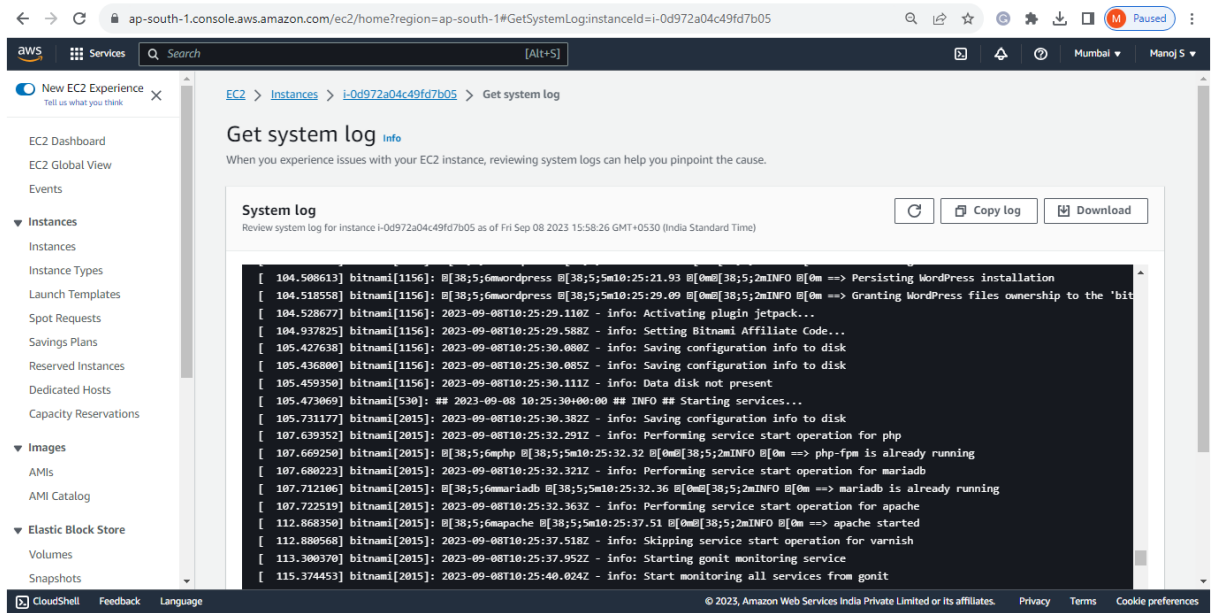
ap-south-1.console.aws.amazon.com/ec2/home?region=ap-south-1#GetSystemLog:instanceId=i-0d972a04c49fd7b05

M Paused

aws Services Search [Alt+S] Mumbai ▾ Manoj S ▾

New EC2 Experience
Tell us what you think

EC2 Dashboard
EC2 Global View
Events

Instances
Instances
Instance Types
Launch Templates
Spot Requests
Savings Plans
Reserved Instances
Dedicated Hosts
Capacity Reservations

Images
AMIs
AMI Catalog

Elastic Block Store
Volumes
Snapshots

EC2 > Instances > i-0d972a04c49fd7b05 > Get system log

Get system log Info
When you experience issues with your EC2 instance, reviewing system logs can help you pinpoint the cause.

System log
Review system log for instance i-0d972a04c49fd7b05 as of Fri Sep 08 2023 15:58:26 GMT+0530 (India Standard Time)

Copy log Download

[ 104.508613] bitnami[1156]: ⊠[38;5;6mwordpress ⊠[38;5;5m10:25:21.93 ⊠[0m⊠[38;5;2mINFO ⊠[0m ==> Persisting WordPress installation
[ 104.518558] bitnami[1156]: ⊠[38;5;6mwordpress ⊠[38;5;5m10:25:29.09 ⊠[0m⊠[38;5;2mINFO ⊠[0m ==> Granting WordPress files ownership to the 'bit
[ 104.528677] bitnami[1156]: 2023-09-08T10:25:29.110Z - info: Activating plugin jetpack...
[ 104.937825] bitnami[1156]: 2023-09-08T10:25:29.588Z - info: Setting Bitnami Affiliate Code...
[ 105.427638] bitnami[1156]: 2023-09-08T10:25:30.080Z - info: Saving configuration info to disk
[ 105.436800] bitnami[1156]: 2023-09-08T10:25:30.085Z - info: Saving configuration info to disk
[ 105.459350] bitnami[1156]: 2023-09-08T10:25:30.111Z - info: Data disk not present
[ 105.473069] bitnami[530]: ## 2023-09-08 10:25:30+00:00 ## INFO ## Starting services...
[ 105.731177] bitnami[2015]: 2023-09-08T10:25:30.382Z - info: Saving configuration info to disk
[ 107.639352] bitnami[2015]: 2023-09-08T10:25:32.291Z - info: Performing service start operation for php
[ 107.669250] bitnami[2015]: ⊠[38;5;6mphp ⊠[38;5;5m10:25:32.32 ⊠[0m⊠[38;5;2mINFO ⊠[0m ==> php-fpm is already running
[ 107.680223] bitnami[2015]: 2023-09-08T10:25:32.321Z - info: Performing service start operation for mariadb
[ 107.712106] bitnami[2015]: ⊠[38;5;6mmariadb ⊠[38;5;5m10:25:32.36 ⊠[0m⊠[38;5;2mINFO ⊠[0m ==> mariadb is already running
[ 107.722519] bitnami[2015]: 2023-09-08T10:25:32.363Z - info: Performing service start operation for apache
[ 112.868350] bitnami[2015]: ⊠[38;5;6mapache ⊠[38;5;5m10:25:37.51 ⊠[0m⊠[38;5;2mINFO ⊠[0m ==> apache started
[ 112.880568] bitnami[2015]: 2023-09-08T10:25:37.518Z - info: Skipping service start operation for varnish
[ 113.300370] bitnami[2015]: 2023-09-08T10:25:37.952Z - info: Starting gonit monitoring service
[ 115.374453] bitnami[2015]: 2023-09-08T10:25:40.024Z - info: Start monitoring all services from gonit

CloudShell Feedback Language © 2023, Amazon Web Services India Private Limited or its affiliates. Privacy Terms Cookie preferences